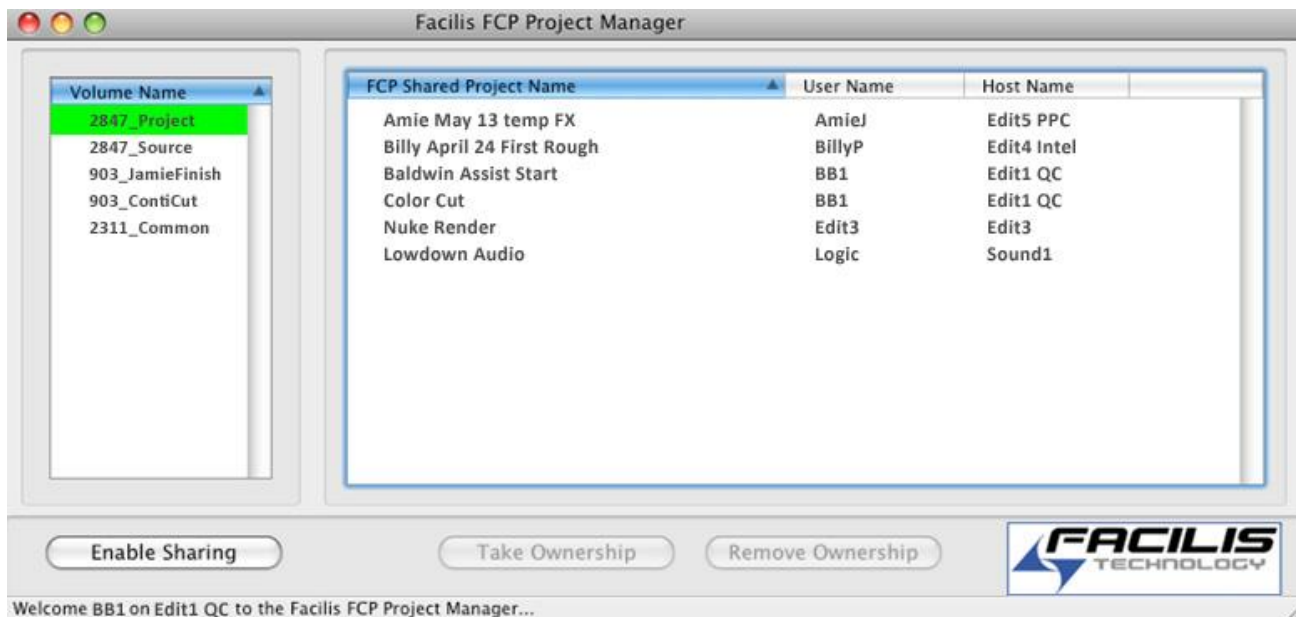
Facilis FCP Project Manager

| Volume Name |
|---|
| 2847_Project |
| 2847_Source |
| 903_JamieFinish |
| 903_ContiCut |
| 2311_Common |

| FCP Shared Project Name | User Name | Host Name |
|---|---|---|
| Amie May 13 temp FX | AmieJ | Edit5 PPC |
| Billy April 24 First Rough | BillyP | Edit4 Intel |
| Baldwin Assist Start | BB1 | Edit1 QC |
| Color Cut | BB1 | Edit1 QC |
| Nuke Render | Edit3 | Edit3 |
| Lowdown Audio | Logic | Sound1 |

Enable Sharing

Take Ownership

Remove Ownership

FACILIS TECHNOLOGY

Welcome BB1 on Edit1 QC to the Facilis FCP Project Manager...